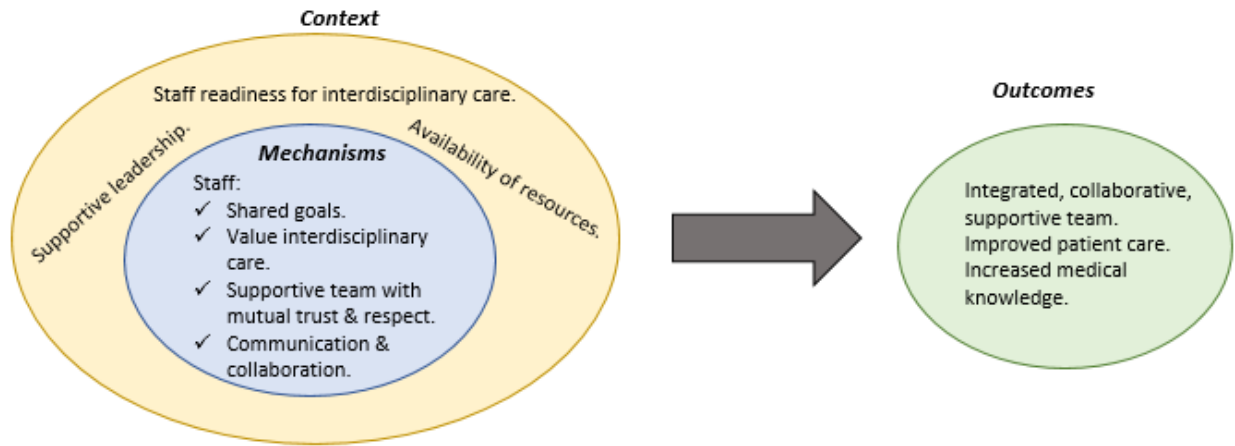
Context

Staff readiness for interdisciplinary care.

Supportive leadership.

Availability of resources.

Mechanisms

Staff:
✓ Shared goals.
✓ Value interdisciplinary care.
✓ Supportive team with mutual trust & respect.
✓ Communication & collaboration.

Outcomes

Integrated, collaborative, supportive team.
Improved patient care.
Increased medical knowledge.